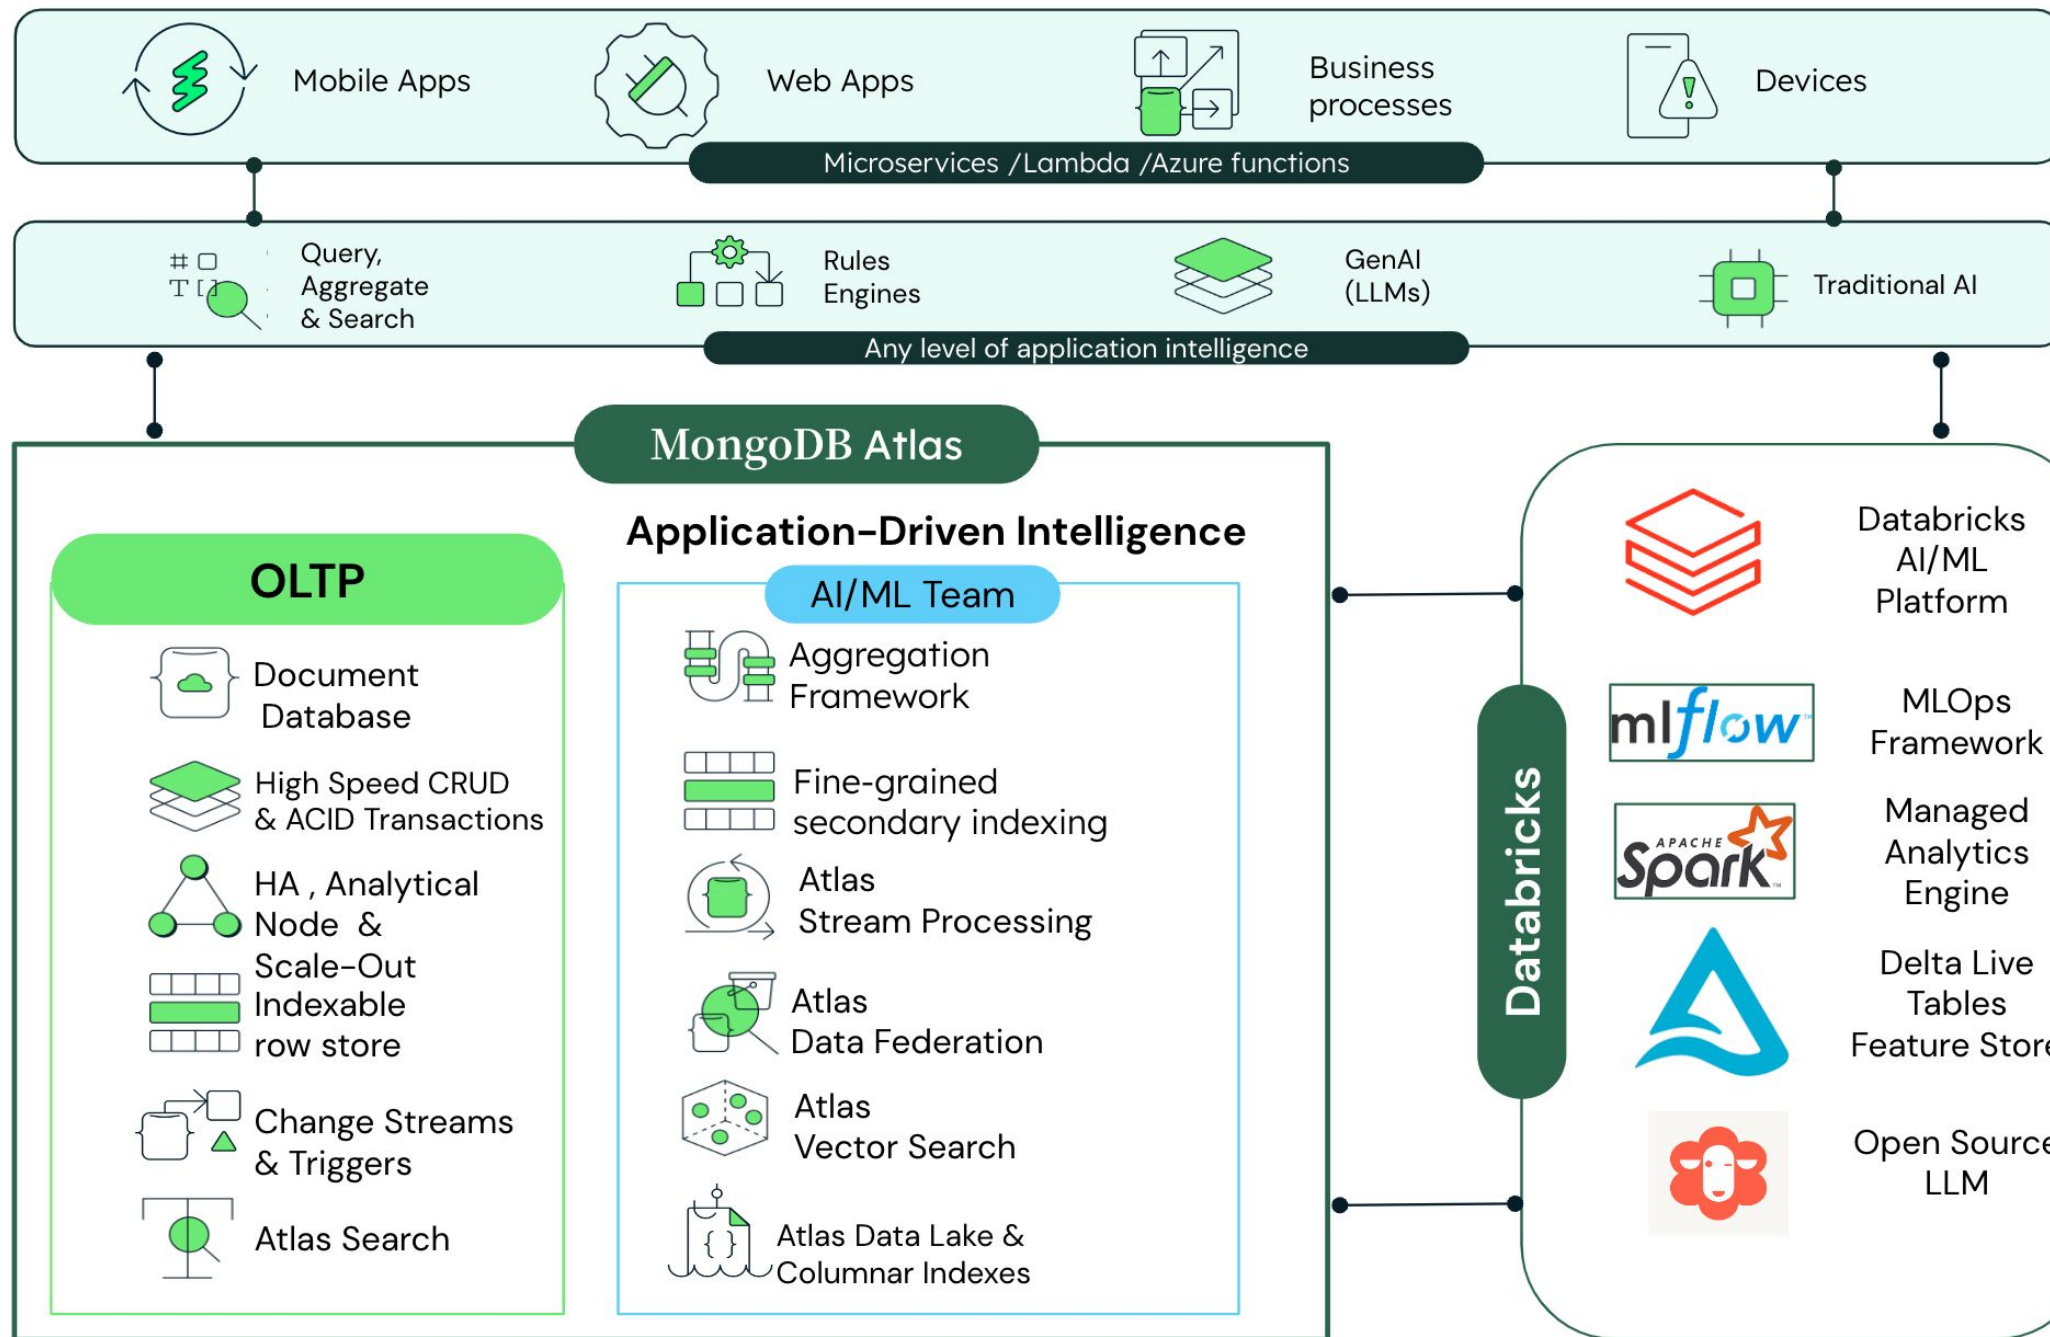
Mobile Apps

Web Apps

Business processes

Devices

Microservices /Lambda /Azure functions

Query, Aggregate & Search

Rules Engines

GenAI (LLMs)

Traditional AI

Any level of application intelligence

MongoDB Atlas

Application-Driven Intelligence

OLTP

Document Database

High Speed CRUD & ACID Transactions

HA , Analytical Node & Scale-Out Indexable row store

Change Streams & Triggers

Atlas Search

AI/ML Team

Aggregation Framework

Fine-grained secondary indexing

Atlas Stream Processing

Atlas Data Federation

Atlas Vector Search

Atlas Data Lake & Columnar Indexes

Databricks

Databricks AI/ML Platform

mlflow

MLOps Framework

APACHE Spark

Managed Analytics Engine

Delta Live Tables Feature Store

Open Source LLM